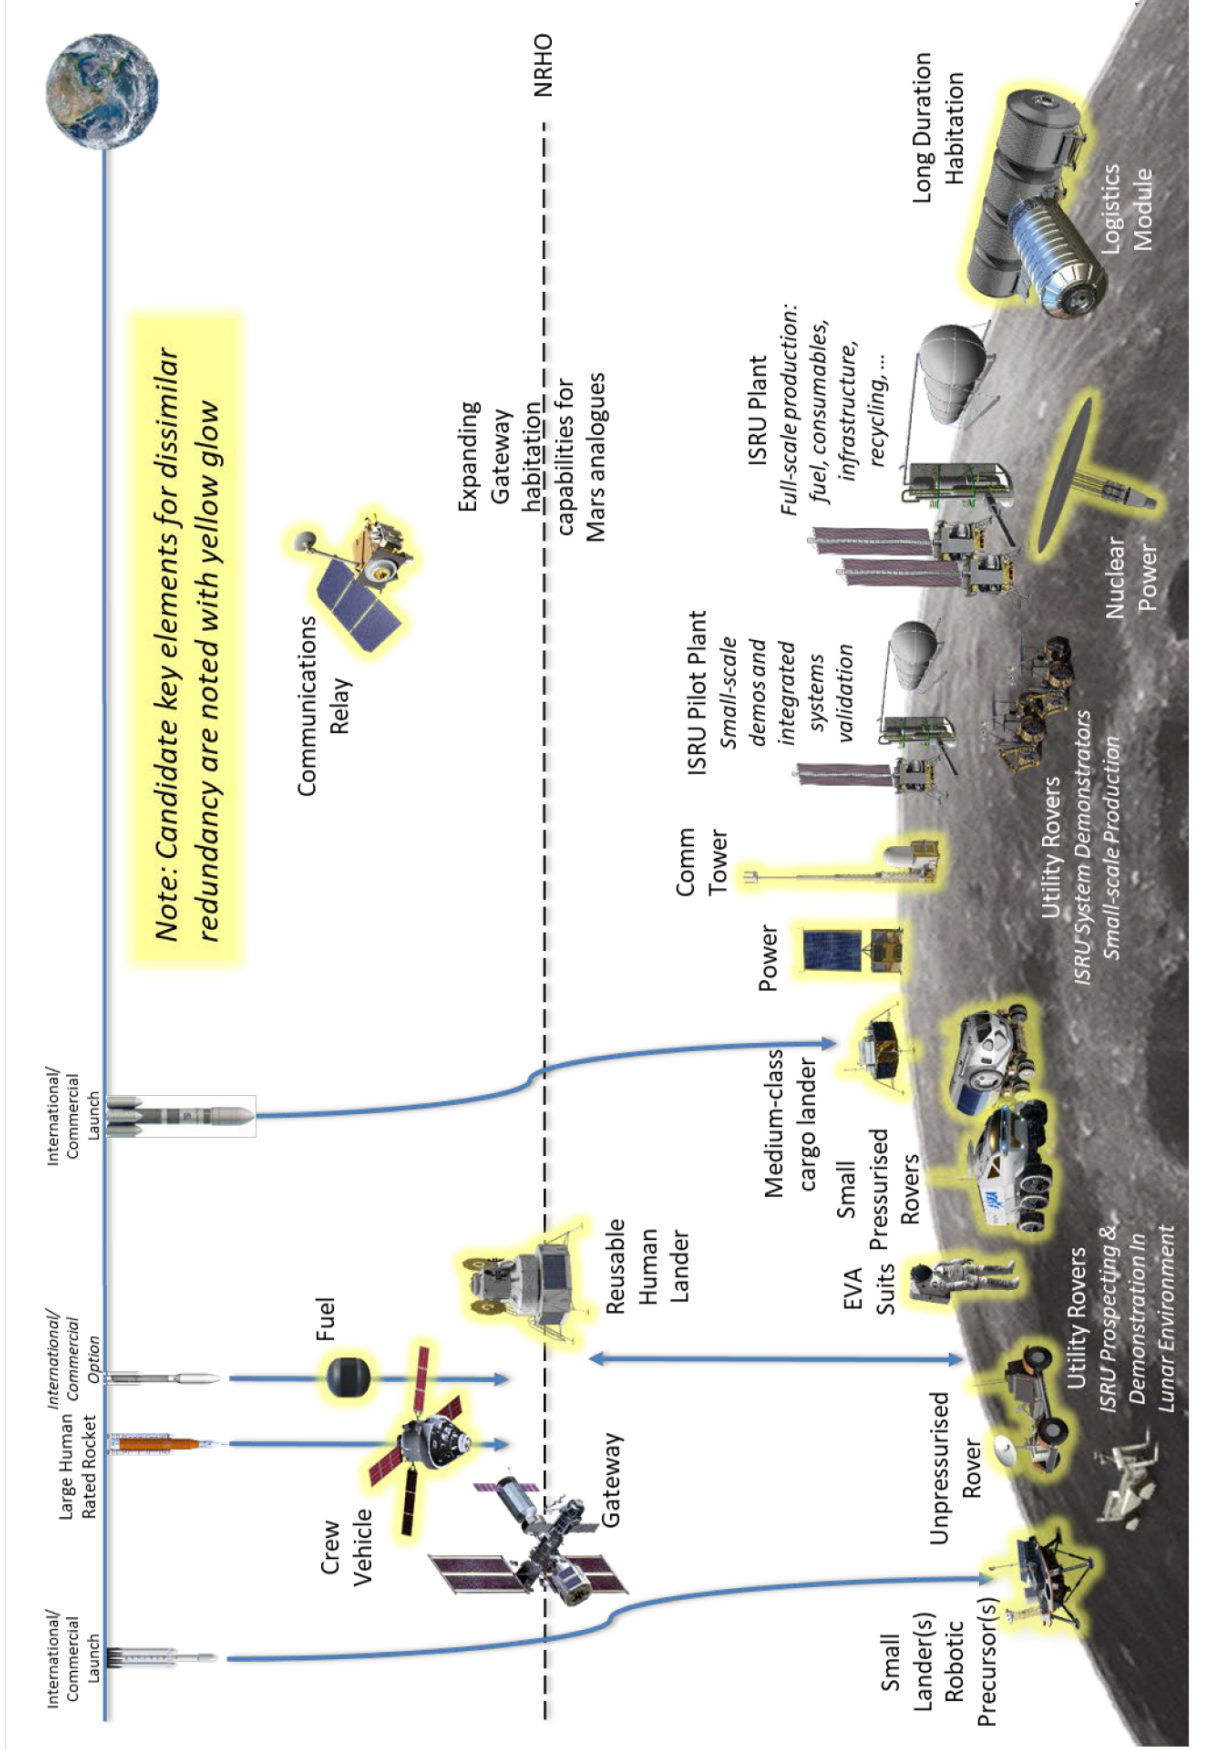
Note: Candidate key elements for dissimilar redundancy are noted with yellow glow

NRHO

International/ Commercial Launch

Large Human Rated Rocket

International/ Commercial Option

International/ Commercial Launch

Crew Vehicle

Fuel

Gateway

Reusable Human Lander

Communications Relay

Expanding Gateway habitation capabilities for Mars analogues

Small Lander(s) Robotic Precursor(s)

Unpressurised Rover

Utility Rovers
ISRU Prospecting & Demonstration In Lunar Environment

EVA Suits

Small Pressurised Rovers

Medium-class cargo lander

Power

Comm Tower

ISRU Pilot Plant
Small-scale demos and integrated systems validation

Utility Rovers
ISRU System Demonstrators
Small-scale Production

ISRU Plant
Full-scale production: fuel, consumables, infrastructure, recycling, …

Nuclear Power

Long Duration Habitation

Logistics Module